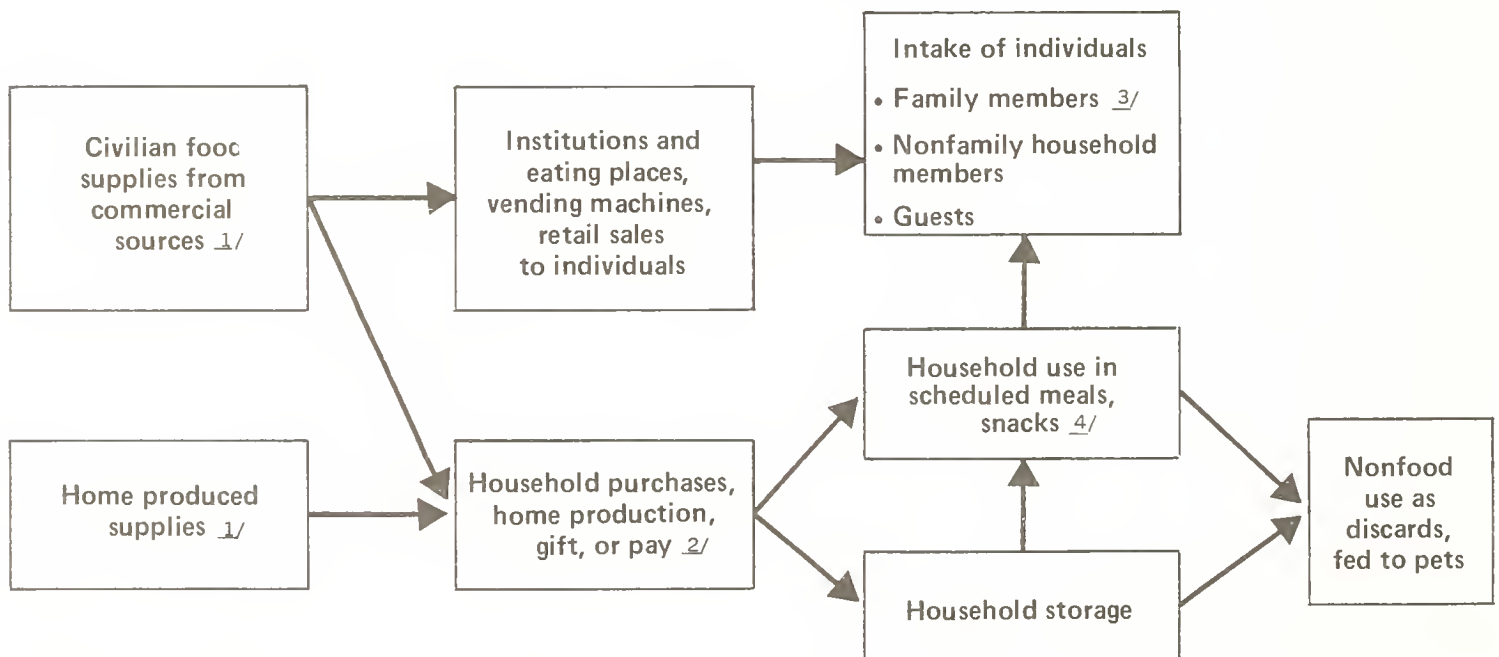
Civilian fooc supplies from commercial sources 1/

Institutions and eating places, vending machines, retail sales to individuals

Intake of individuals

• Family members 3/

• Nonfamily household members

• Guests

Home produced supplies 1/

Household purchases, home production, gift, or pay 2/

Household use in scheduled meals, snacks 4/

Household storage

Nonfood use as discards, fed to pets